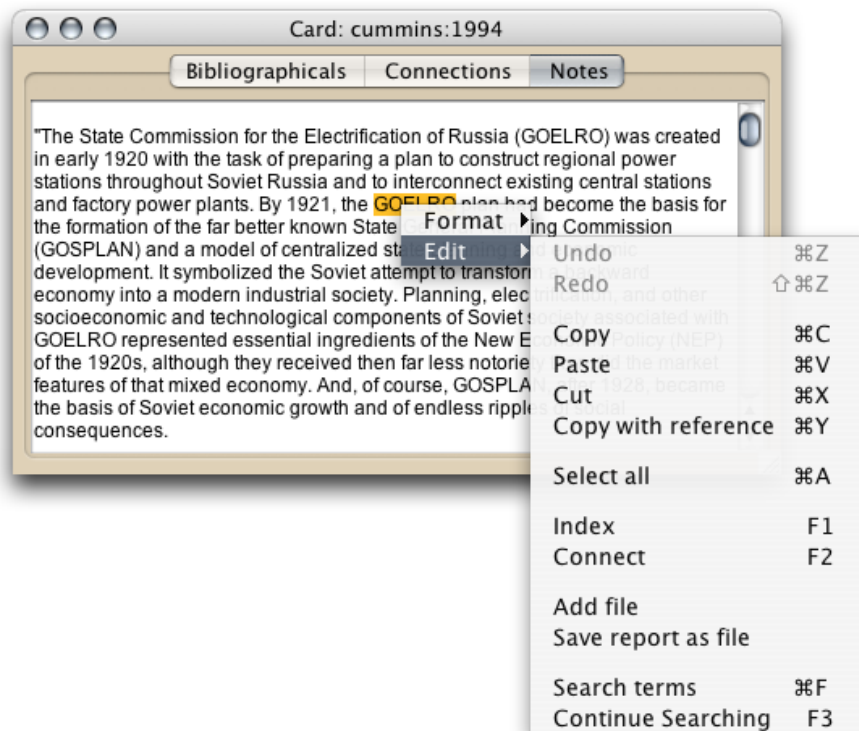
Card: cummins:1994

Bibliographicals | Connections | Notes

"The State Commission for the Electrification of Russia (GOELRO) was created in early 1920 with the task of preparing a plan to construct regional power stations throughout Soviet Russia and to interconnect existing central stations and factory power plants. By 1921, the GOELRO plan had become the basis for the formation of the far better known State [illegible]ing Commission (GOSPLAN) and a model of centralized sta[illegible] development. It symbolized the Soviet attempt to transfor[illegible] economy into a modern industrial society. Planning, elec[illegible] socioeconomic and technological components of Soviet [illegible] GOELRO represented essential ingredients of the New E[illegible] of the 1920s, although they received then far less notorie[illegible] features of that mixed economy. And, of course, GOSPLA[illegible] the basis of Soviet economic growth and of endless rippl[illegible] consequences.

Format
Edit

Undo ⌘Z
Redo ⇧⌘Z
Copy ⌘C
Paste ⌘V
Cut ⌘X
Copy with reference ⌘Y
Select all ⌘A
Index F1
Connect F2
Add file
Save report as file
Search terms ⌘F
Continue Searching F3